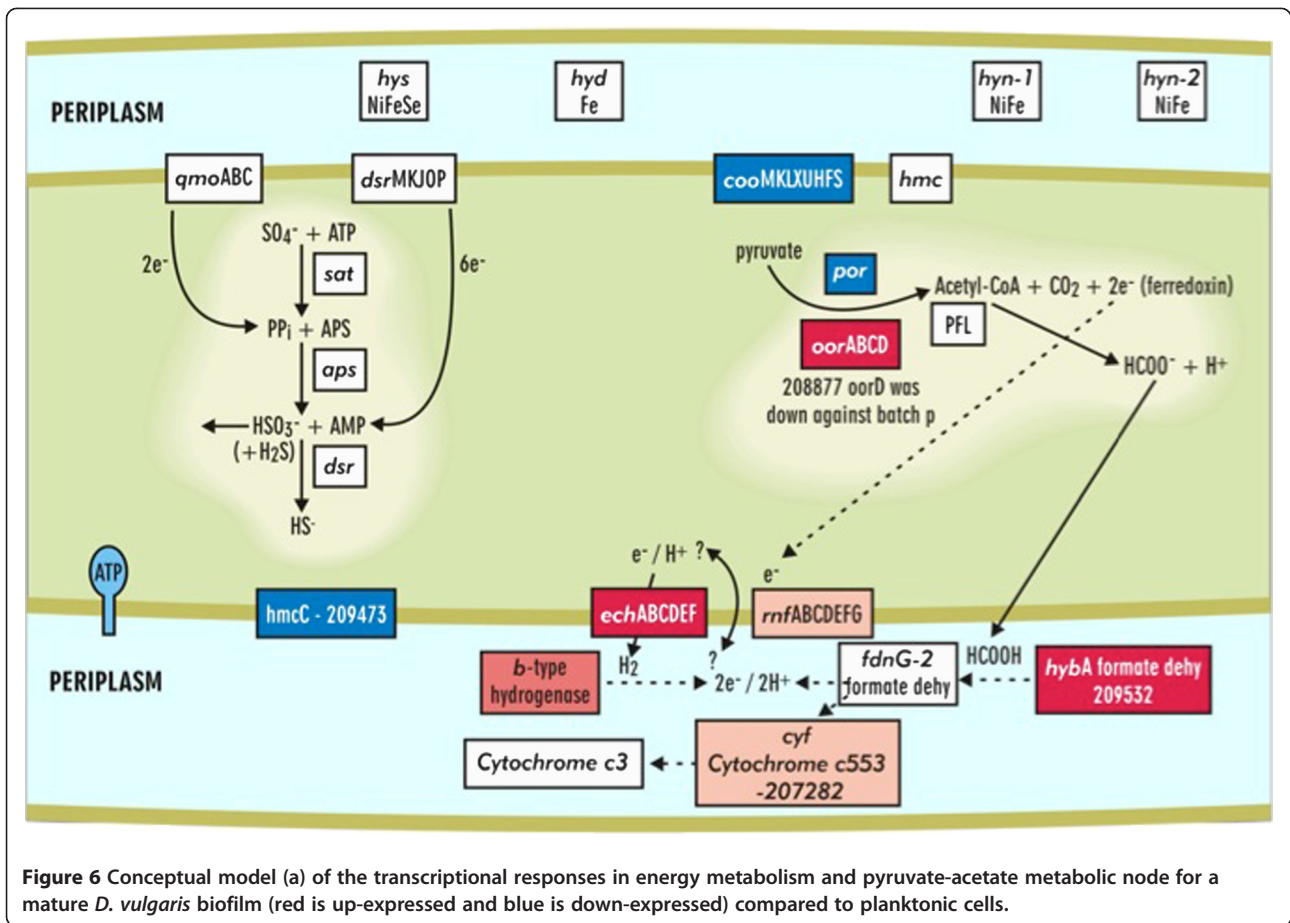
PERIPLASM

hys
NiFeSe

hyd
Fe

hyn-1
NiFe

hyn-2
NiFe

qmoABC

dsrMKJOP

cooMKLXUHFS

hmc

$SO_4^{-}$ + ATP

2e-

sat

6e-

pyruvate

por

Acetyl-CoA + $CO_2$ + 2e- (ferredoxin)

$PP_i$ + APS

PFL

oorABCD

208877 oorD was down against batch p

$HCOO^-$ + H+

aps

$HSO_3^-$ + AMP
(+$H_2S$)

dsr

$HS^-$

e- / H+ ?

e-

ATP

hmcC - 209473

echABCDEF

rnfABCDEFG

$H_2$

?

HCOOH

PERIPLASM

b-type hydrogenase

2e- / 2H+

fdnG-2
formate dehy

hybA formate dehy
209532

Cytochrome c3

cyf
Cytochrome c553
-207282

Figure 6 Conceptual model (a) of the transcriptional responses in energy metabolism and pyruvate-acetate metabolic node for a mature D. vulgaris biofilm (red is up-expressed and blue is down-expressed) compared to planktonic cells.